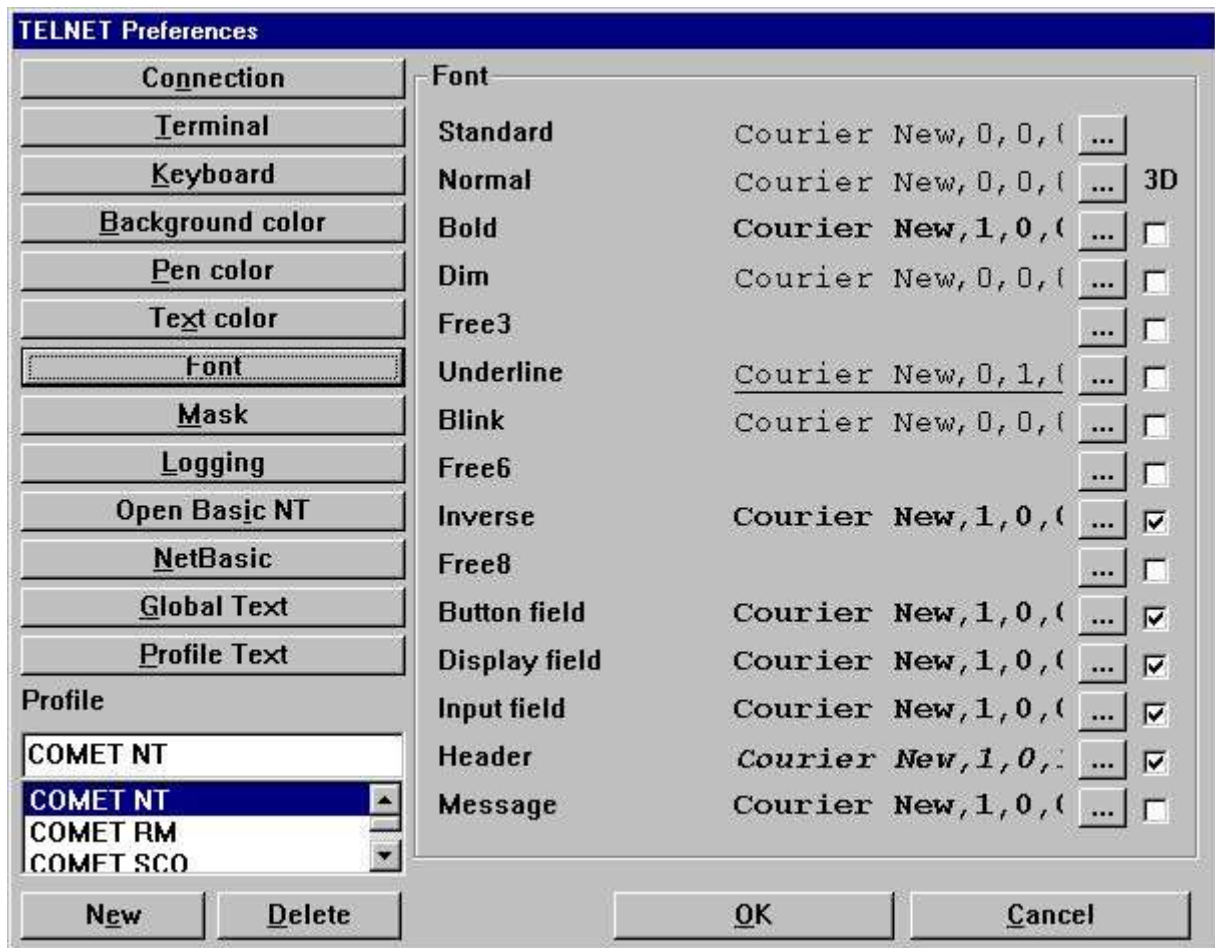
TELNET Preferences

Connection
Terminal
Keyboard
Background color
Pen color
Text color
Font
Mask
Logging
Open Basic NT
NetBasic
Global Text
Profile Text

Profile

COMET NT

COMET NT
COMET RM
COMET SCO

New
Delete

Font

3D

| | | | |
|---|---|---|---|
| Standard | Courier New,0,0,( | ... | |
| Normal | Courier New,0,0,( | ... | |
| Bold | Courier New,1,0,( | ... | ☐ |
| Dim | Courier New,0,0,( | ... | ☐ |
| Free3 | | ... | ☐ |
| Underline | Courier New,0,1,( | ... | ☐ |
| Blink | Courier New,0,0,( | ... | ☐ |
| Free6 | | ... | ☐ |
| Inverse | Courier New,1,0,( | ... | ☑ |
| Free8 | | ... | ☐ |
| Button field | Courier New,1,0,( | ... | ☑ |
| Display field | Courier New,1,0,( | ... | ☑ |
| Input field | Courier New,1,0,( | ... | ☑ |
| Header | Courier New,1,0,: | ... | ☑ |
| Message | Courier New,1,0,( | ... | ☐ |

OK
Cancel